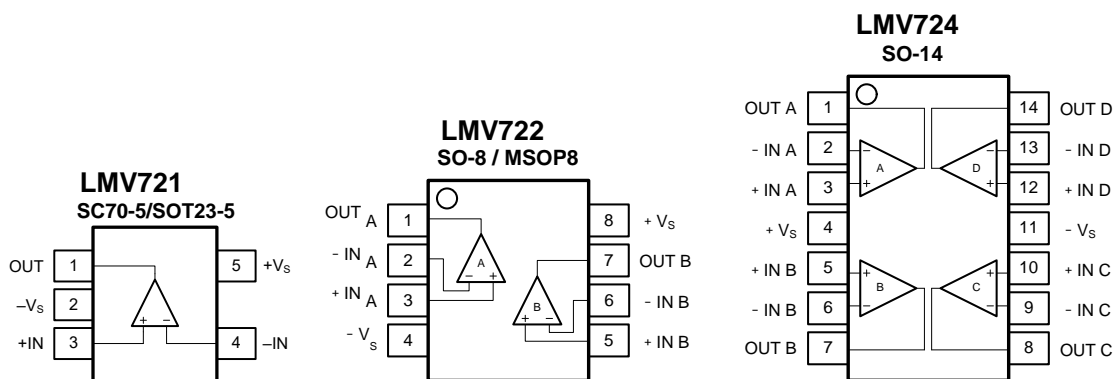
LMV721
SC70-5/SOT23-5

OUT 1
$-V_S$ 2
+IN 3
5 $+V_S$
4 –IN
+ –

LMV722
SO-8 / MSOP8

$OUT_A$ 1
$-IN_A$ 2
$+IN_A$ 3
$-V_S$ 4
8 $+V_S$
7 OUT B
6 - IN B
5 + IN B
A
B
– +
+ –

LMV724
SO-14

OUT A 1
- IN A 2
+ IN A 3
$+V_S$ 4
+ IN B 5
- IN B 6
OUT B 7
14 OUT D
13 - IN D
12 + IN D
11 $-V_S$
10 + IN C
9 - IN C
8 OUT C
A
B
C
D